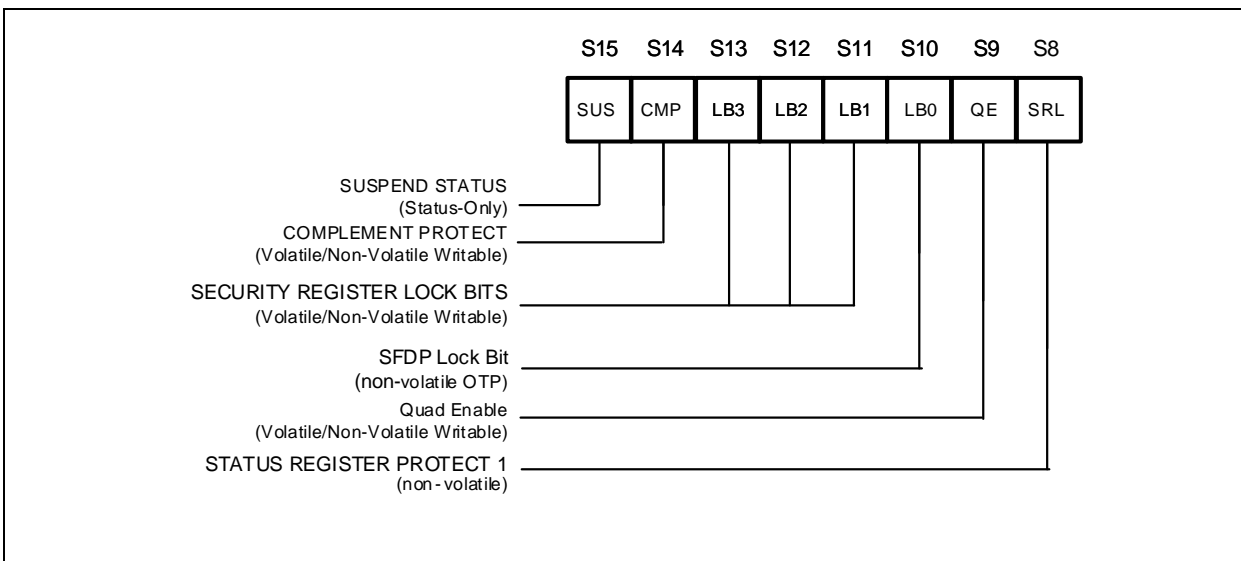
| S15 | S14 | S13 | S12 | S11 | S10 | S9 | S8 |
|---|---|---|---|---|---|---|---|
| SUS | CMP | LB3 | LB2 | LB1 | LB0 | QE | SRL |

SUSPEND STATUS
(Status-Only)

COMPLEMENT PROTECT
(Volatile/Non-Volatile Writable)

SECURITY REGISTER LOCK BITS
(Volatile/Non-Volatile Writable)

SFDP Lock Bit
(non-volatile OTP)

Quad Enable
(Volatile/Non-Volatile Writable)

STATUS REGISTER PROTECT 1
(non-volatile)